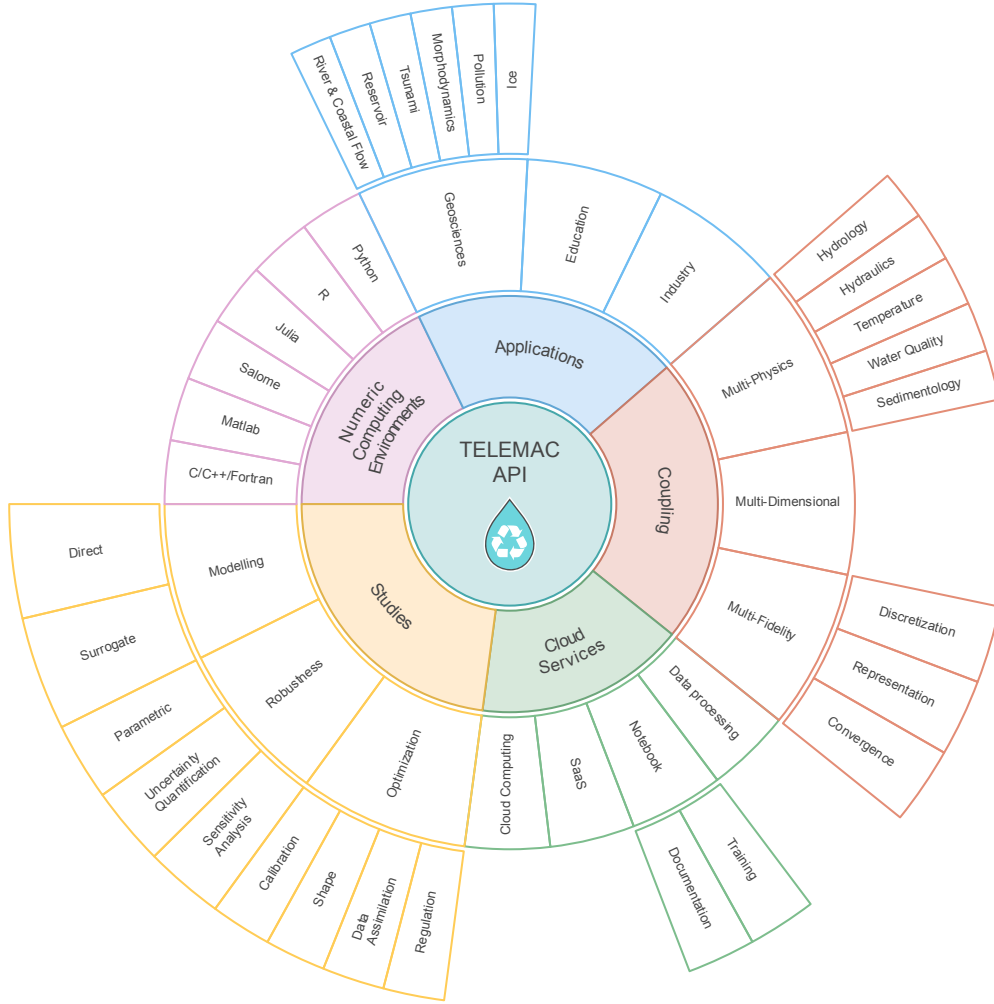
TELEMAC API

Applications
Geosciences
River & Coastal Flow
Reservoir
Tsunami
Morphodynamics
Pollution
Ice
Education
Industry

Coupling
Multi-Physics
Hydrology
Hydraulics
Temperature
Water Quality
Sedimentology
Multi-Dimensional
Multi-Fidelity
Discretization
Representation
Convergence

Cloud Services
Data processing
Notebook
Training
Documentation
SaaS
Cloud Computing

Studies
Modelling
Direct
Surrogate
Parametric
Robustness
Uncertainty Quantification
Sensitivity Analysis
Optimization
Calibration
Shape
Data Assimilation
Regulation

Numeric Computing Environments
Python
R
Julia
Salome
Matlab
C/C++/Fortran